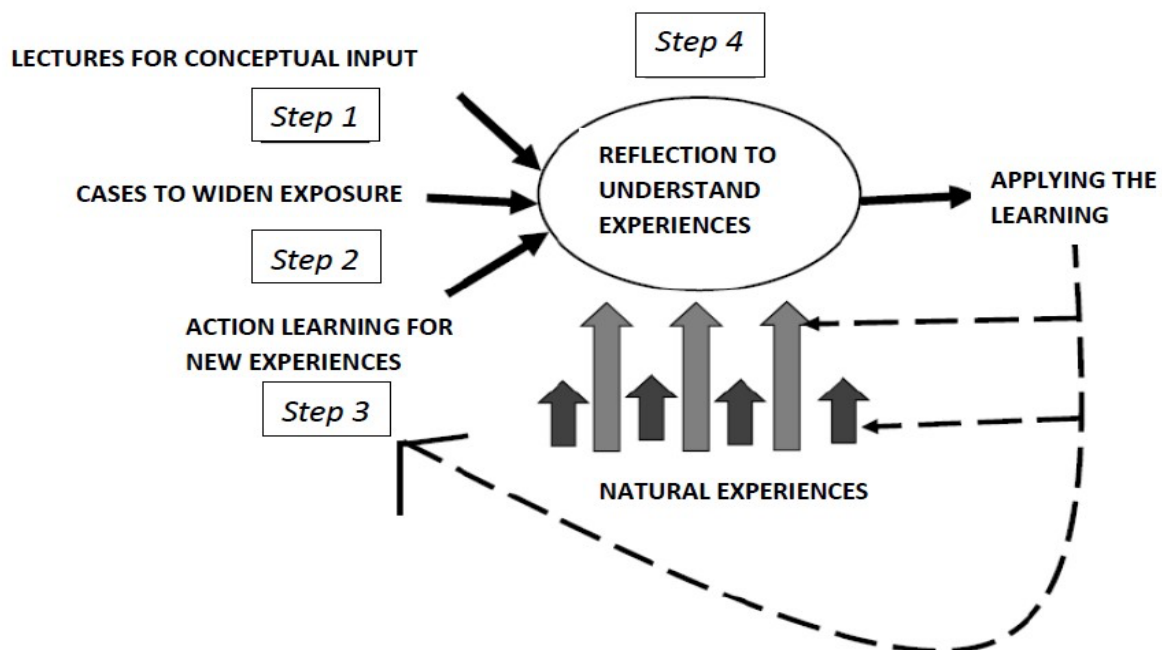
LECTURES FOR CONCEPTUAL INPUT

Step 4

Step 1

REFLECTION TO UNDERSTAND EXPERIENCES

CASES TO WIDEN EXPOSURE

APPLYING THE LEARNING

Step 2

ACTION LEARNING FOR NEW EXPERIENCES

Step 3

NATURAL EXPERIENCES